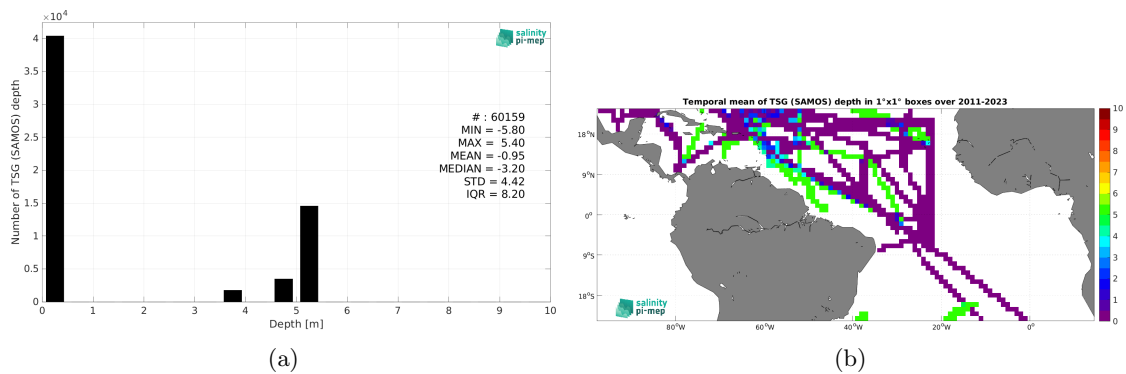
$\times10^4$

salinity pi-mep

Number of TSG (SAMOS) depth

4
3.5
3
2.5
2
1.5
1
0.5
0

# : 60159
MIN = -5.80
MAX = 5.40
MEAN = -0.95
MEDIAN = -3.20
STD = 4.42
IQR = 8.20

0 1 2 3 4 5 6 7 8 9 10
Depth [m]

(a)

Temporal mean of TSG (SAMOS) depth in 1°x1° boxes over 2011-2023

18°N
9°N
0°
9°S
18°S

80°W 60°W 40°W 20°W 0°

salinity pi-mep

10
9
8
7
6
5
4
3
2
1
0

(b)